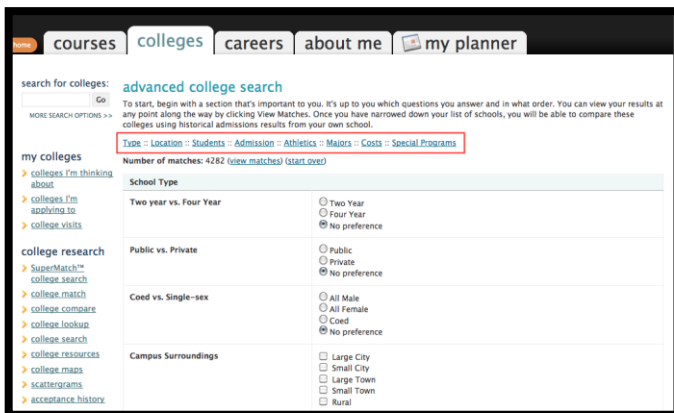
home courses colleges careers about me my planner

search for colleges:
Go
MORE SEARCH OPTIONS >>

my colleges
colleges I'm thinking about
colleges I'm applying to
college visits

college research
SuperMatch™ college search
college match
college compare
college lookup
college search
college resources
college maps
scattergrams
acceptance history

advanced college search

To start, begin with a section that's important to you. It's up to you which questions you answer and in what order. You can view your results at any point along the way by clicking View Matches. Once you have narrowed down your list of schools, you will be able to compare these colleges using historical admissions results from your own school.

Type :: Location :: Students :: Admission :: Athletics :: Majors :: Costs :: Special Programs

Number of matches: 4282 (view matches) (start over)

| School Type | |
|---|---|
| Two year vs. Four Year | Two Year<br>Four Year<br>No preference |
| Public vs. Private | Public<br>Private<br>No preference |
| Coed vs. Single-sex | All Male<br>All Female<br>Coed<br>No preference |
| Campus Surroundings | Large City<br>Small City<br>Large Town<br>Small Town<br>Rural |